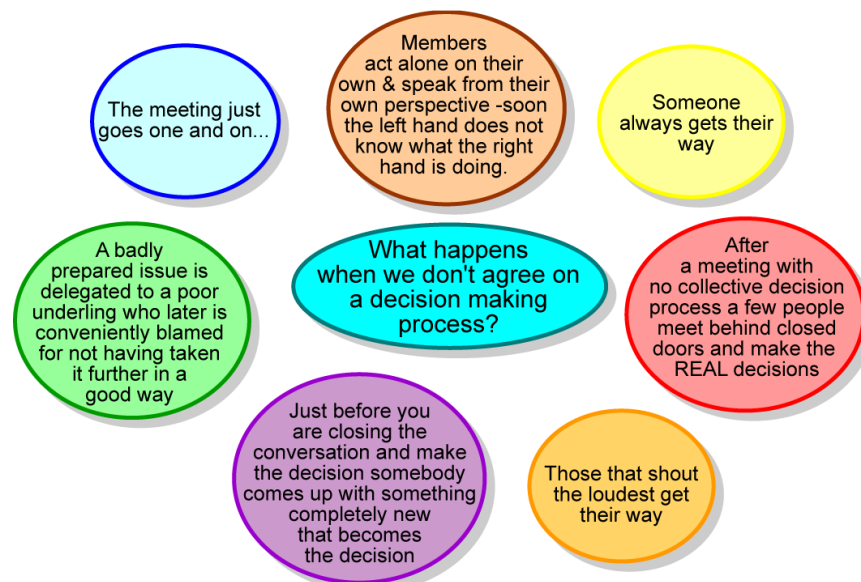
What happens when we don't agree on a decision making process?

The meeting just goes one and on...

Members act alone on their own & speak from their own perspective -soon the left hand does not know what the right hand is doing.

Someone always gets their way

A badly prepared issue is delegated to a poor underling who later is conveniently blamed for not having taken it further in a good way

After a meeting with no collective decision process a few people meet behind closed doors and make the REAL decisions

Just before you are closing the conversation and make the decision somebody comes up with something completely new that becomes the decision

Those that shout the loudest get their way